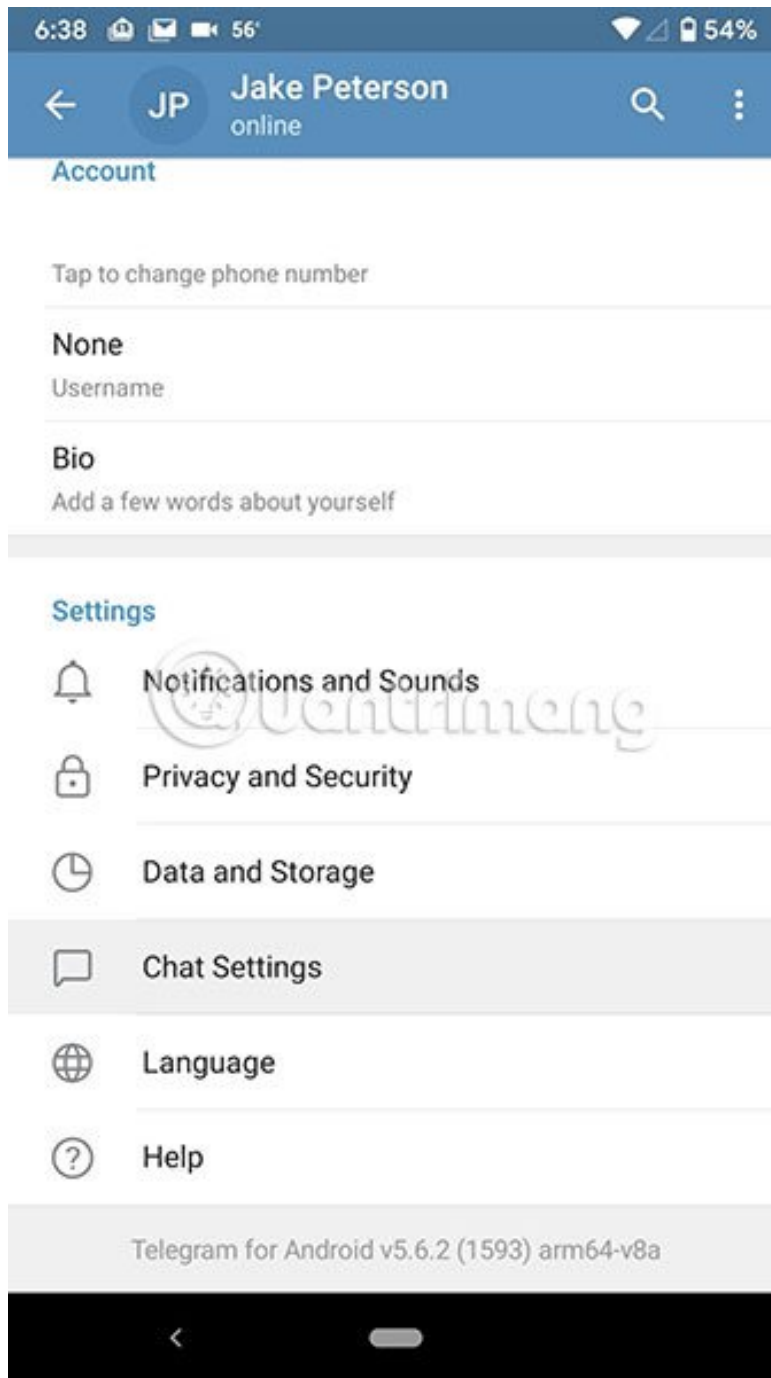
6:38 56° 54%

JP Jake Peterson
online

Account

Tap to change phone number

None
Username

Bio
Add a few words about yourself

Settings

Notifications and Sounds

Privacy and Security

Data and Storage

Chat Settings

Language

Help

Telegram for Android v5.6.2 (1593) arm64-v8a

@uantrimang